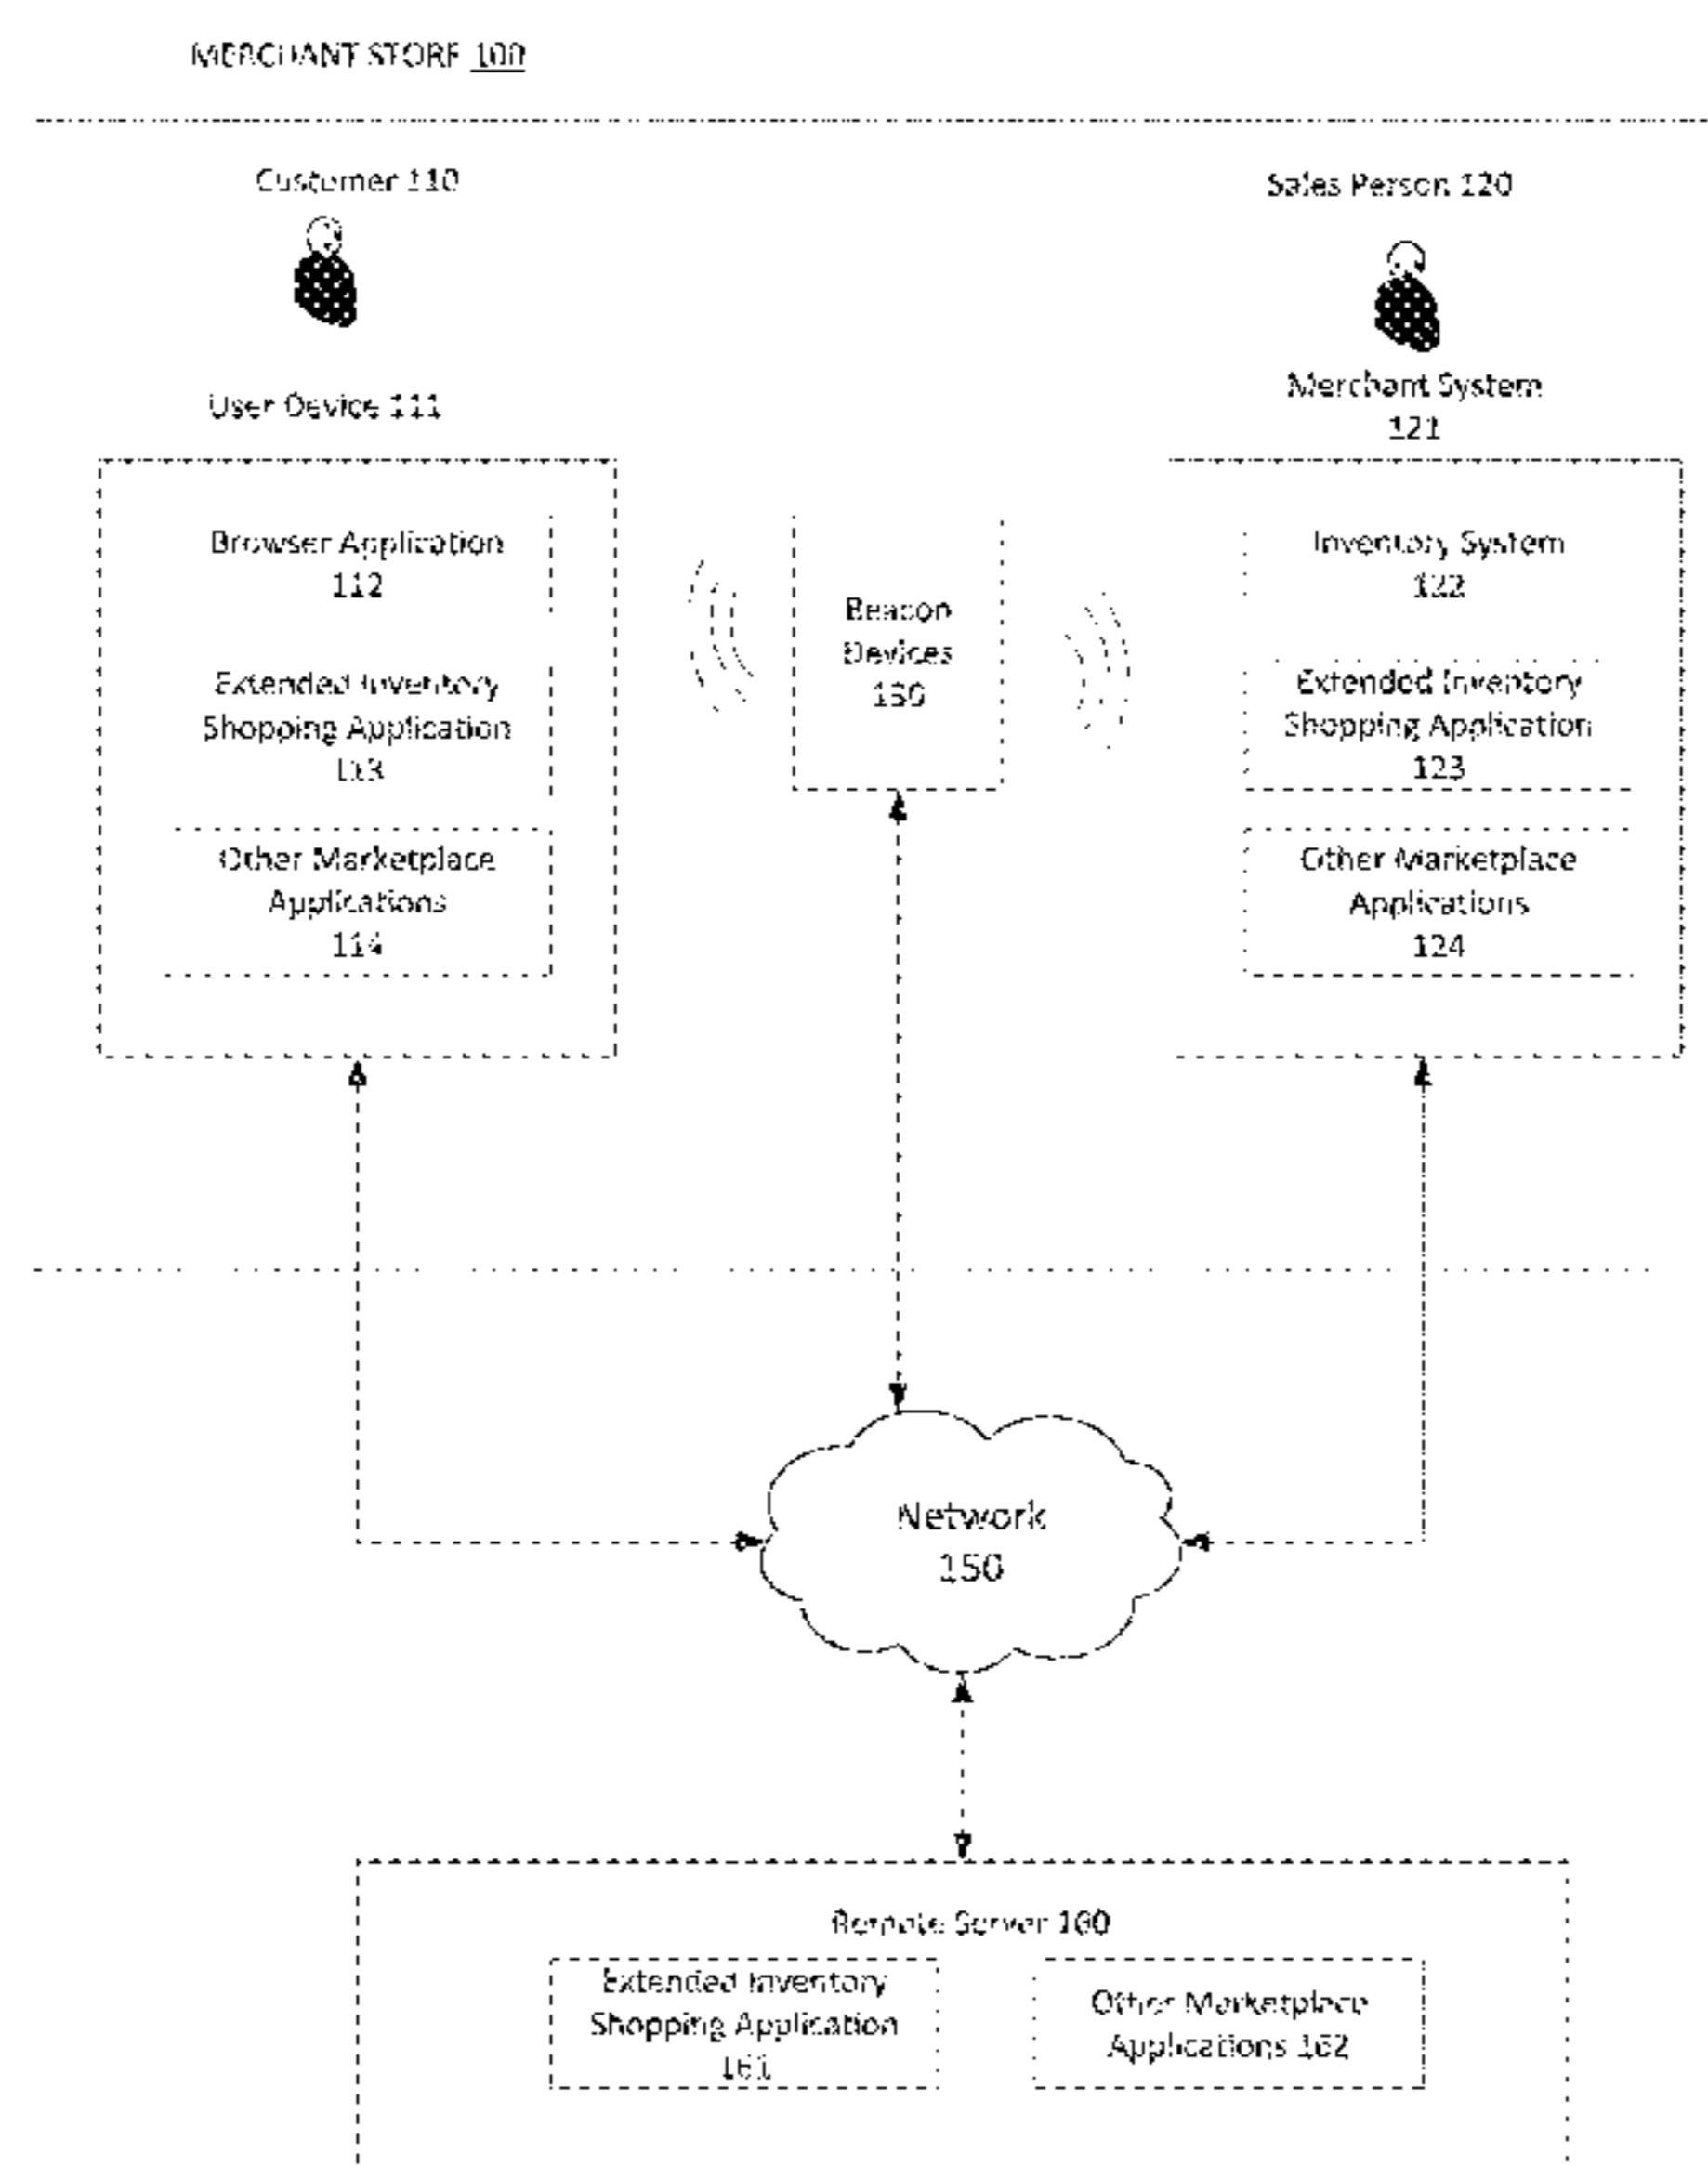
MERCHANT STORE 100

Customer 110

Sales Person 120

User Device 111

Merchant System 121

Browser Application 112

Extended Inventory Shopping Application 113

Other Marketplace Applications 114

Beacon Devices 130

Inventory System 122

Extended Inventory Shopping Application 123

Other Marketplace Applications 124

Network 150

Remote Server 160

Extended Inventory Shopping Application 161

Other Marketplace Applications 162